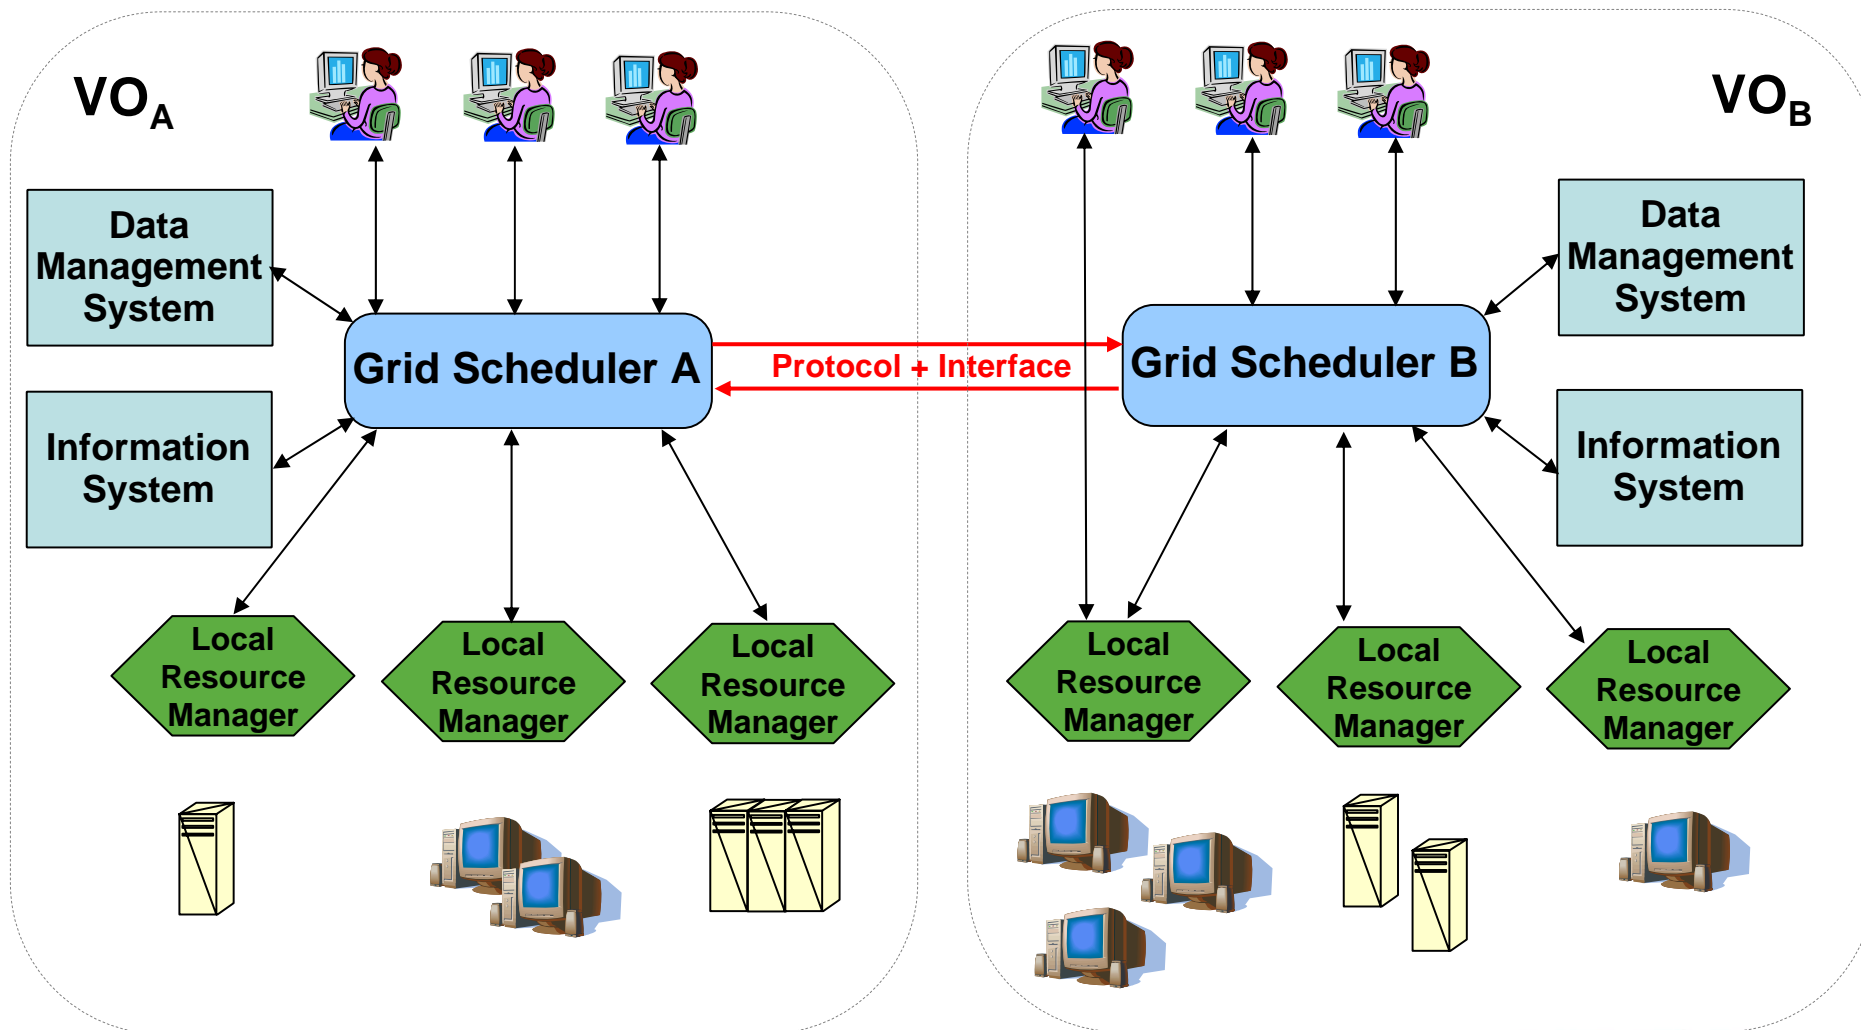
$VO_A$

Data Management System

Information System

Grid Scheduler A

Protocol + Interface

Local Resource Manager

Local Resource Manager

Local Resource Manager

$VO_B$

Grid Scheduler B

Data Management System

Information System

Local Resource Manager

Local Resource Manager

Local Resource Manager